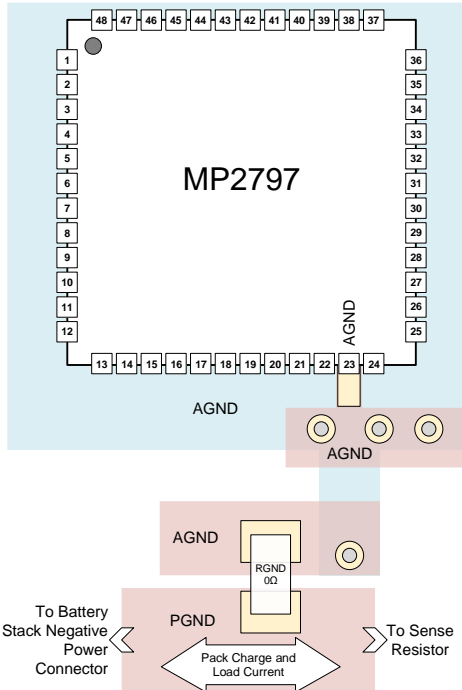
48 47 46 45 44 43 42 41 40 39 38 37

1
2
3
4
5
6
7
8
9
10
11
12

36
35
34
33
32
31
30
29
28
27
26
25

MP2797

AGND

13 14 15 16 17 18 19 20 21 22 23 24

AGND

AGND

AGND

RGND
0Ω

PGND

To Battery Stack Negative Power Connector

To Sense Resistor

Pack Charge and Load Current